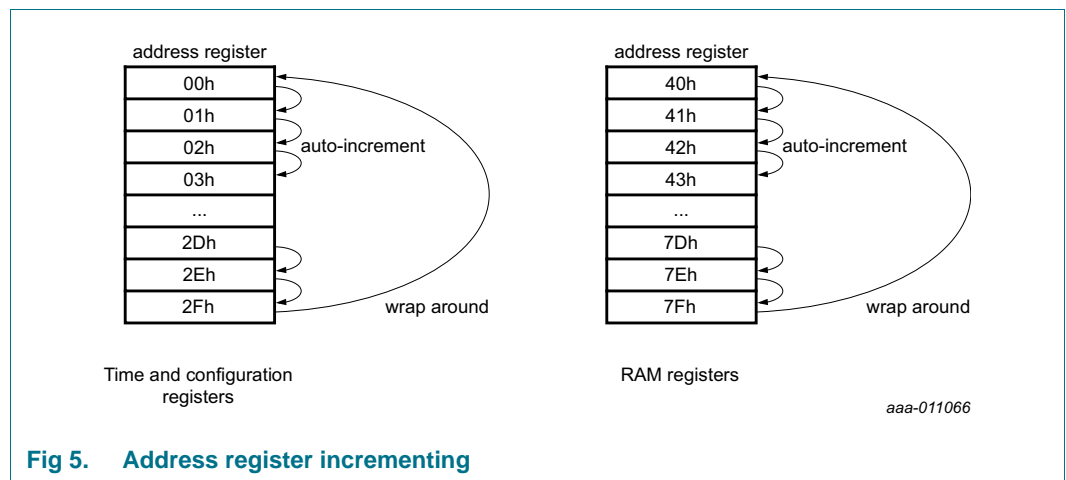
address register

| 00h |
|---|
| 01h |
| 02h |
| 03h |
| ... |
| 2Dh |
| 2Eh |
| 2Fh |

auto-increment

wrap around

Time and configuration registers

address register

| 40h |
|---|
| 41h |
| 42h |
| 43h |
| ... |
| 7Dh |
| 7Eh |
| 7Fh |

auto-increment

wrap around

RAM registers

aaa-011066

Fig 5. Address register incrementing